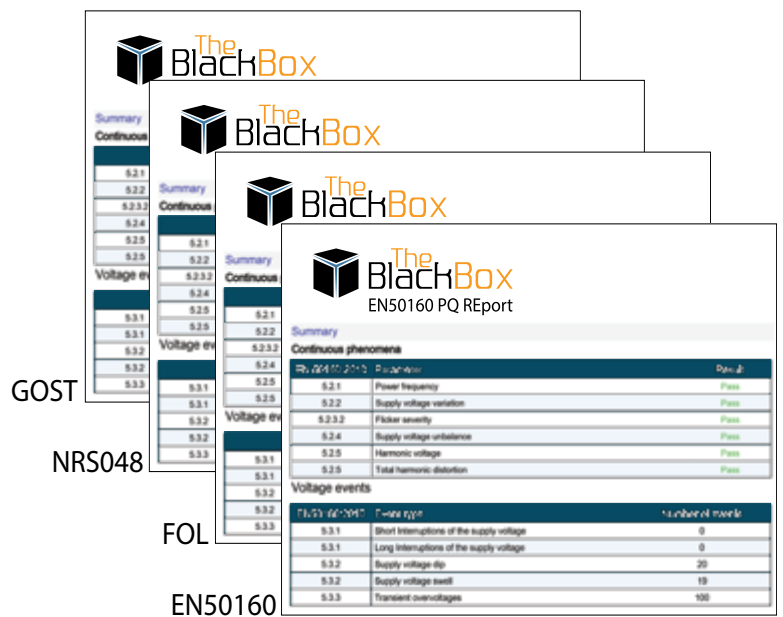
The BlackBox

Summary
Continuous

5.2.1
5.2.2
5.2.3.2
5.2.4
5.2.5
5.2.5
Voltage events

5.3.1
5.3.1
5.3.2
5.3.2
5.3.3

GOST

The BlackBox

Summary
Continuous

5.2.1
5.2.2
5.2.3.2
5.2.4
5.2.5
5.2.5
Voltage ev

5.3.1
5.3.1
5.3.2
5.3.2
5.3.3

NRS048

The BlackBox

Summary
Continuous

5.2.1
5.2.2
5.2.3.2
5.2.4
5.2.5
5.2.5
Voltage ev

5.3.1
5.3.1
5.3.2
5.3.2
5.3.3

FOL

The BlackBox
EN50160 PQ REport

Summary
Continuous phenomena

| EN 50160:2010 | Parameter | Result |
|---|---|---|
| 5.2.1 | Power frequency | Pass |
| 5.2.2 | Supply voltage variation | Pass |
| 5.2.3.2 | Flicker severity | Pass |
| 5.2.4 | Supply voltage unbalance | Pass |
| 5.2.5 | Harmonic voltage | Pass |
| 5.2.5 | Total harmonic distortion | Pass |

Voltage events

| EN 50160:2010 | Event type | number of events |
|---|---|---|
| 5.3.1 | Short Interruptions of the supply voltage | 0 |
| 5.3.1 | Long Interruptions of the supply voltage | 0 |
| 5.3.2 | Supply voltage dip | 20 |
| 5.3.2 | Supply voltage swell | 19 |
| 5.3.3 | Transient overvoltages | 100 |

EN50160